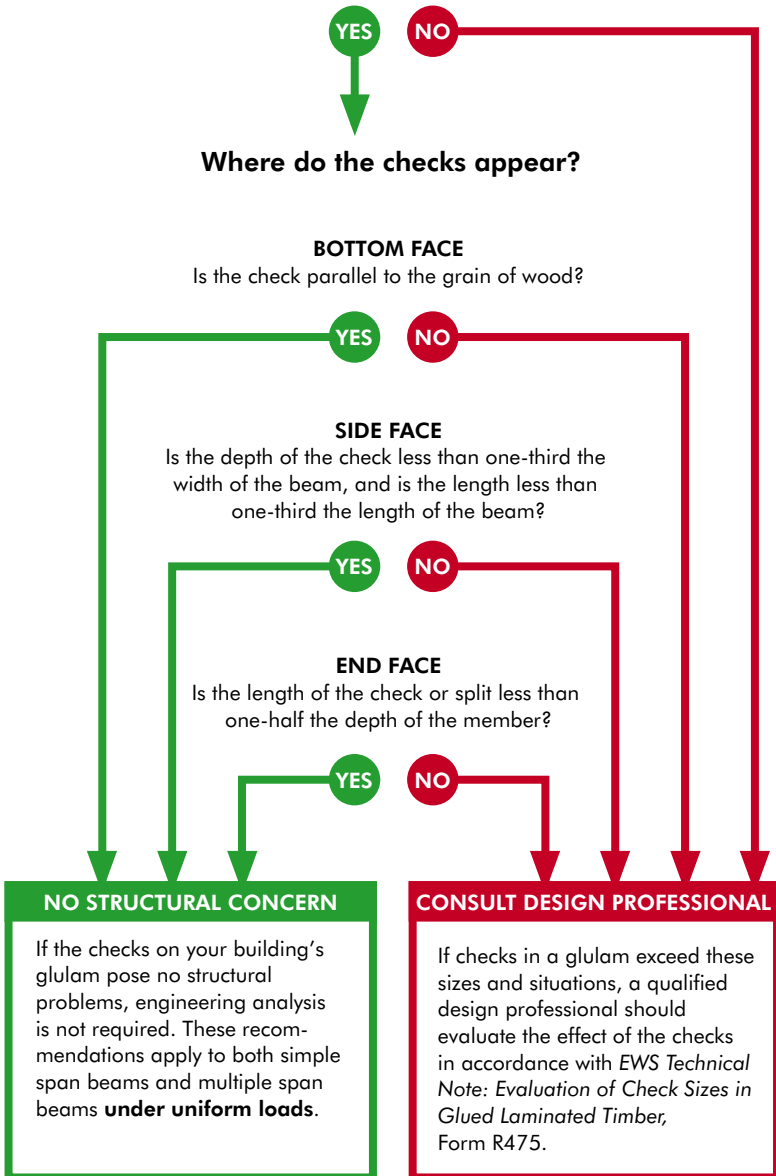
YES NO

Where do the checks appear?

BOTTOM FACE
Is the check parallel to the grain of wood?

YES NO

SIDE FACE
Is the depth of the check less than one-third the width of the beam, and is the length less than one-third the length of the beam?

YES NO

END FACE
Is the length of the check or split less than one-half the depth of the member?

YES NO

NO STRUCTURAL CONCERN

If the checks on your building's glulam pose no structural problems, engineering analysis is not required. These recommendations apply to both simple span beams and multiple span beams **under uniform loads**.

CONSULT DESIGN PROFESSIONAL

If checks in a glulam exceed these sizes and situations, a qualified design professional should evaluate the effect of the checks in accordance with *EWS Technical Note: Evaluation of Check Sizes in Glued Laminated Timber,* Form R475.